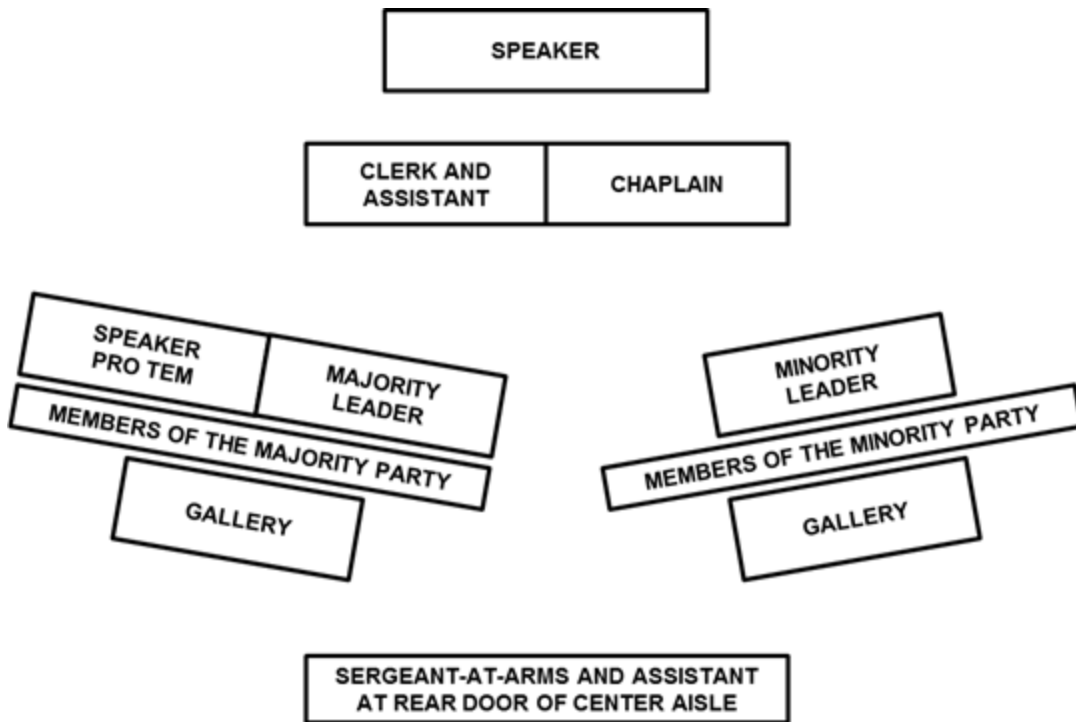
SPEAKER

CLERK AND ASSISTANT

CHAPLAIN

SPEAKER PRO TEM

MAJORITY LEADER

MEMBERS OF THE MAJORITY PARTY

GALLERY

MINORITY LEADER

MEMBERS OF THE MINORITY PARTY

GALLERY

SERGEANT-AT-ARMS AND ASSISTANT AT REAR DOOR OF CENTER AISLE